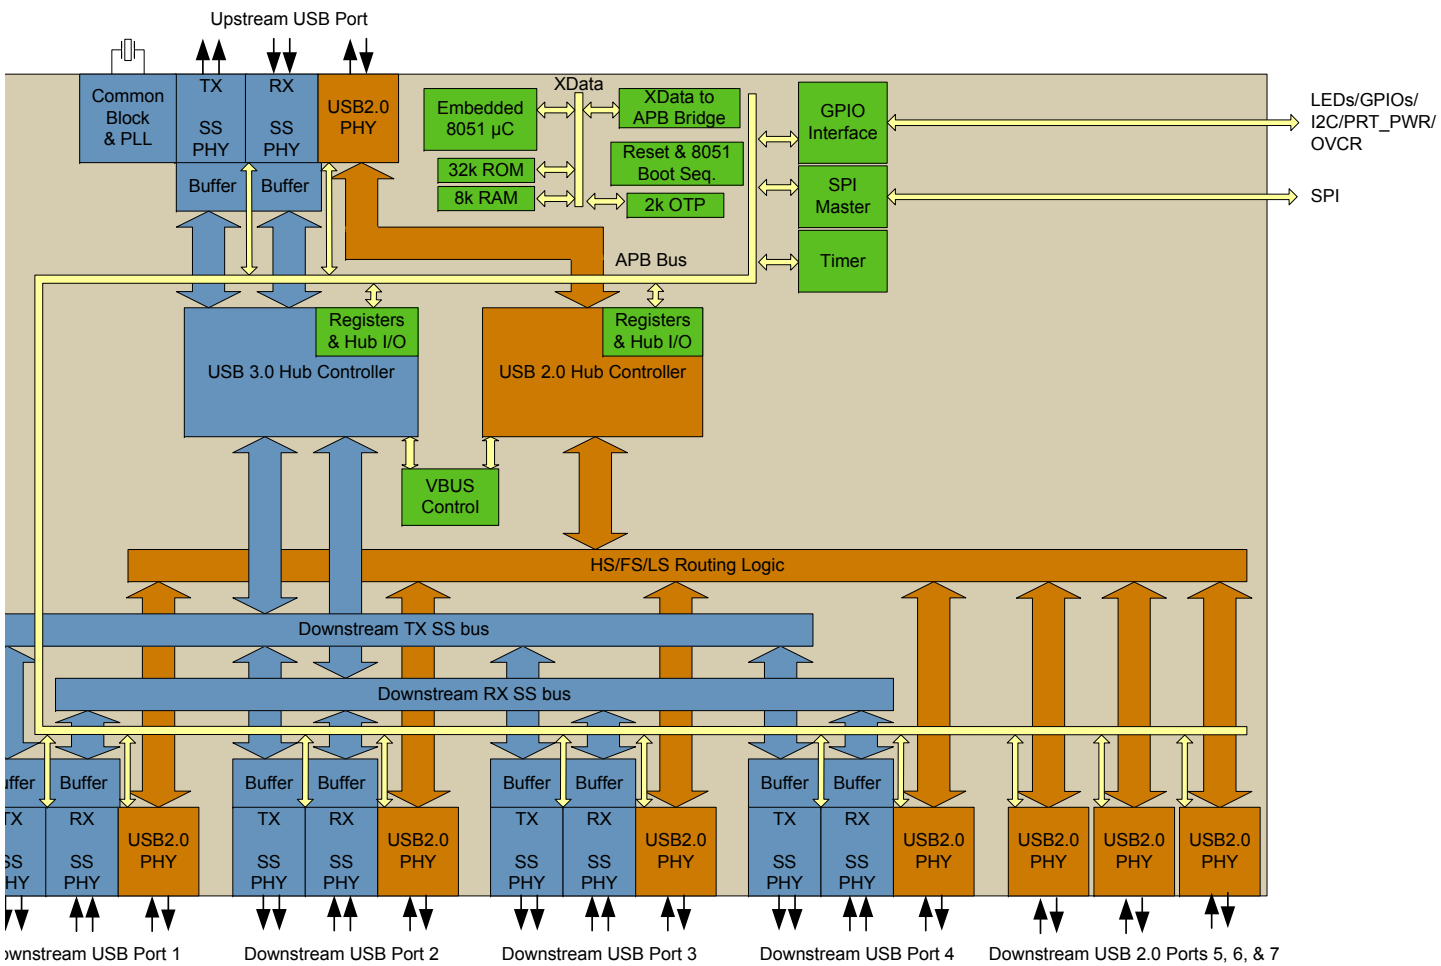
Upstream USB Port

Common Block & PLL

TX SS PHY

RX SS PHY

USB2.0 PHY

Buffer

Buffer

Embedded 8051 µC

XData

XData to APB Bridge

32k ROM

8k RAM

Reset & 8051 Boot Seq.

2k OTP

GPIO Interface

SPI Master

Timer

LEDs/GPIOs/ I2C/PRT_PWR/ OVCR

SPI

APB Bus

Registers & Hub I/O

USB 3.0 Hub Controller

Registers & Hub I/O

USB 2.0 Hub Controller

VBUS Control

HS/FS/LS Routing Logic

Downstream TX SS bus

Downstream RX SS bus

uffer

Buffer

TX

RX

SS

HY

SS PHY

USB2.0 PHY

Buffer

Buffer

TX SS PHY

RX SS PHY

USB2.0 PHY

Buffer

Buffer

TX SS PHY

RX SS PHY

USB2.0 PHY

Buffer

Buffer

TX SS PHY

RX SS PHY

USB2.0 PHY

USB2.0 PHY

USB2.0 PHY

USB2.0 PHY

ownstream USB Port 1

Downstream USB Port 2

Downstream USB Port 3

Downstream USB Port 4

Downstream USB 2.0 Ports 5, 6, & 7